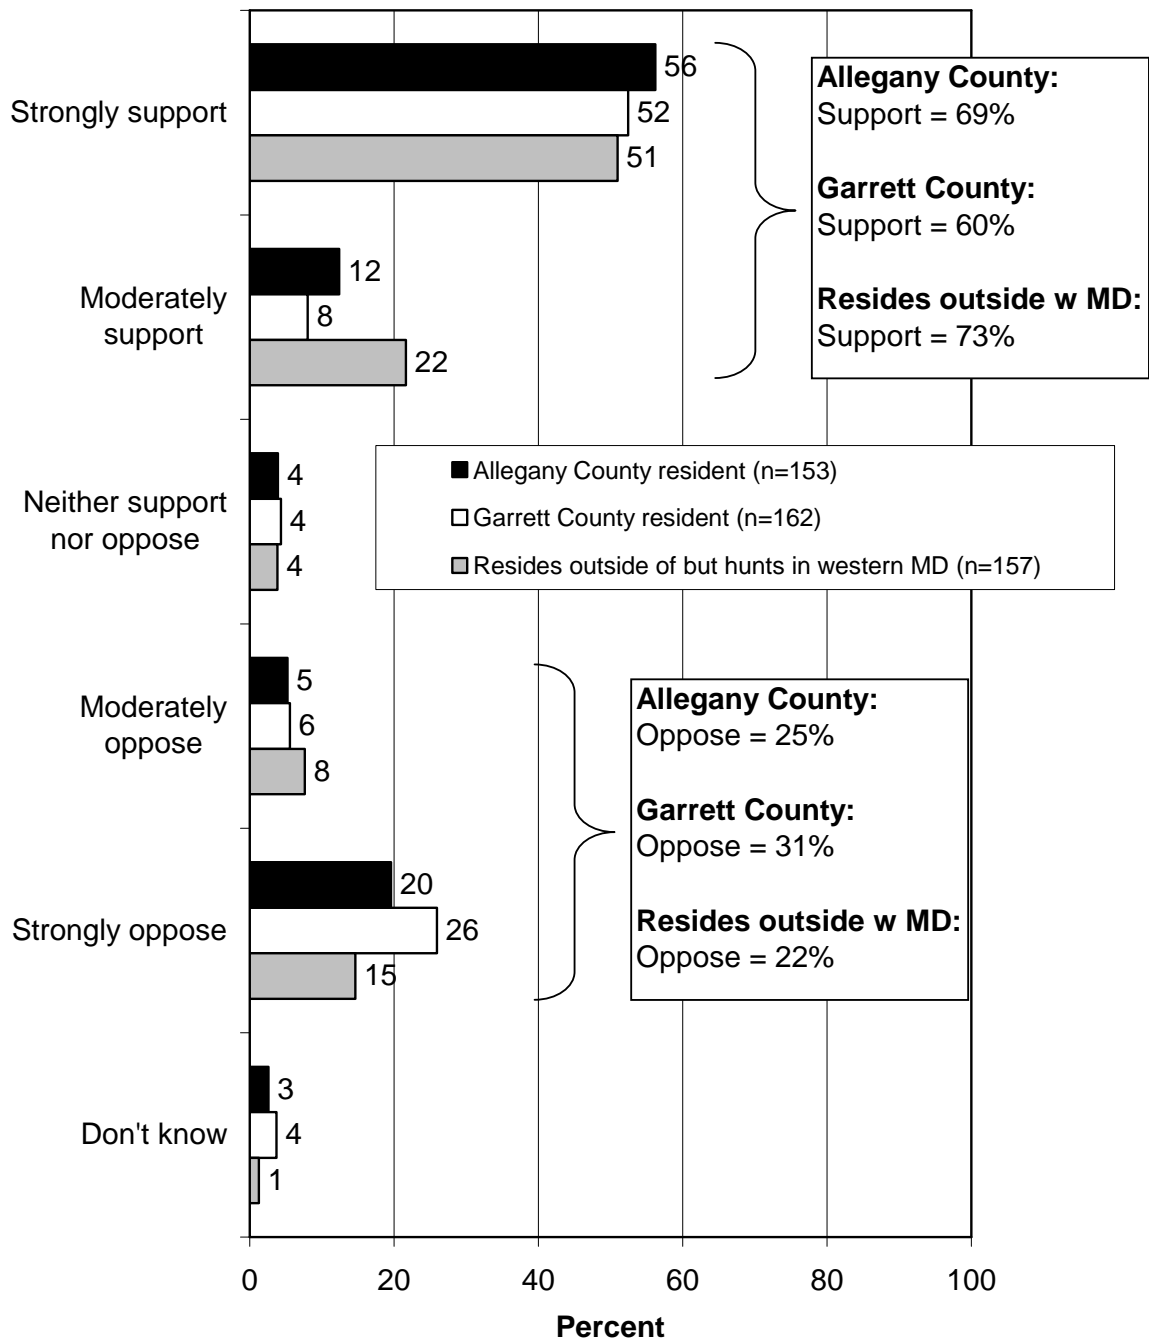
Strongly support
56
52
51

Moderately support
12
8
22

Allegany County:
Support = 69%

Garrett County:
Support = 60%

Resides outside w MD:
Support = 73%

Neither support nor oppose
4
4
4

Allegany County resident (n=153)
Garrett County resident (n=162)
Resides outside of but hunts in western MD (n=157)

Moderately oppose
5
6
8

Strongly oppose
20
26
15

Allegany County:
Oppose = 25%

Garrett County:
Oppose = 31%

Resides outside w MD:
Oppose = 22%

Don't know
3
4
1

0 20 40 60 80 100

Percent